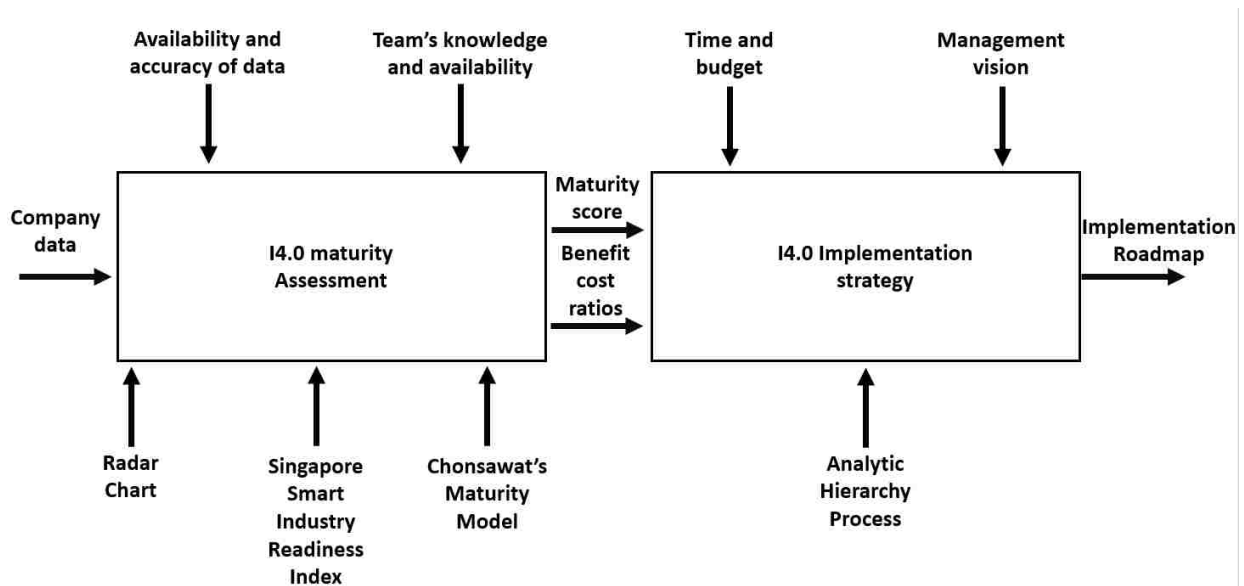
Availability and accuracy of data

Team's knowledge and availability

Time and budget

Management vision

Company data

I4.0 maturity Assessment

Maturity score

Benefit cost ratios

I4.0 Implementation strategy

Implementation Roadmap

Radar Chart

Singapore Smart Industry Readiness Index

Chonsawat's Maturity Model

Analytic Hierarchy Process